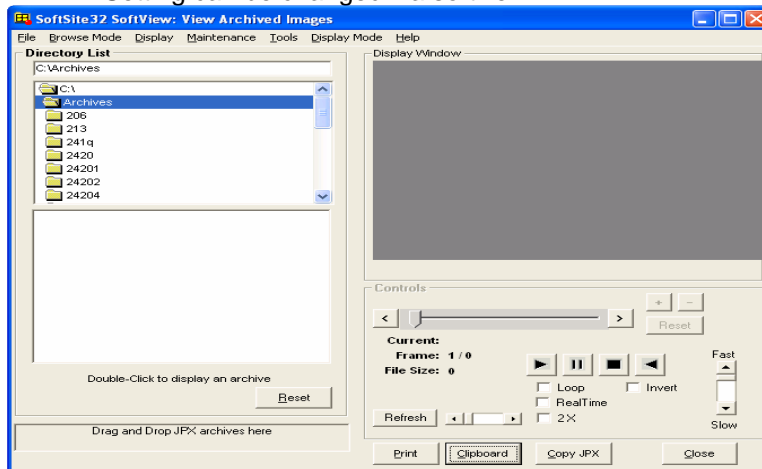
SoftSite32 SoftView: View Archived Images

File Browse Mode Display Maintenance Tools Display Mode Help

Directory List

C:\Archives

C:\
Archives
206
213
241q
2420
24201
24202
24204

Double-Click to display an archive

Reset

Drag and Drop JPX archives here

Display Window

Controls

<
>

+
-
Reset

Current:
Frame: 1 / 0
File Size: 0

Fast

Loop
Invert
RealTime
2X

Refresh

Slow

Print
Clipboard
Copy JPX
Close